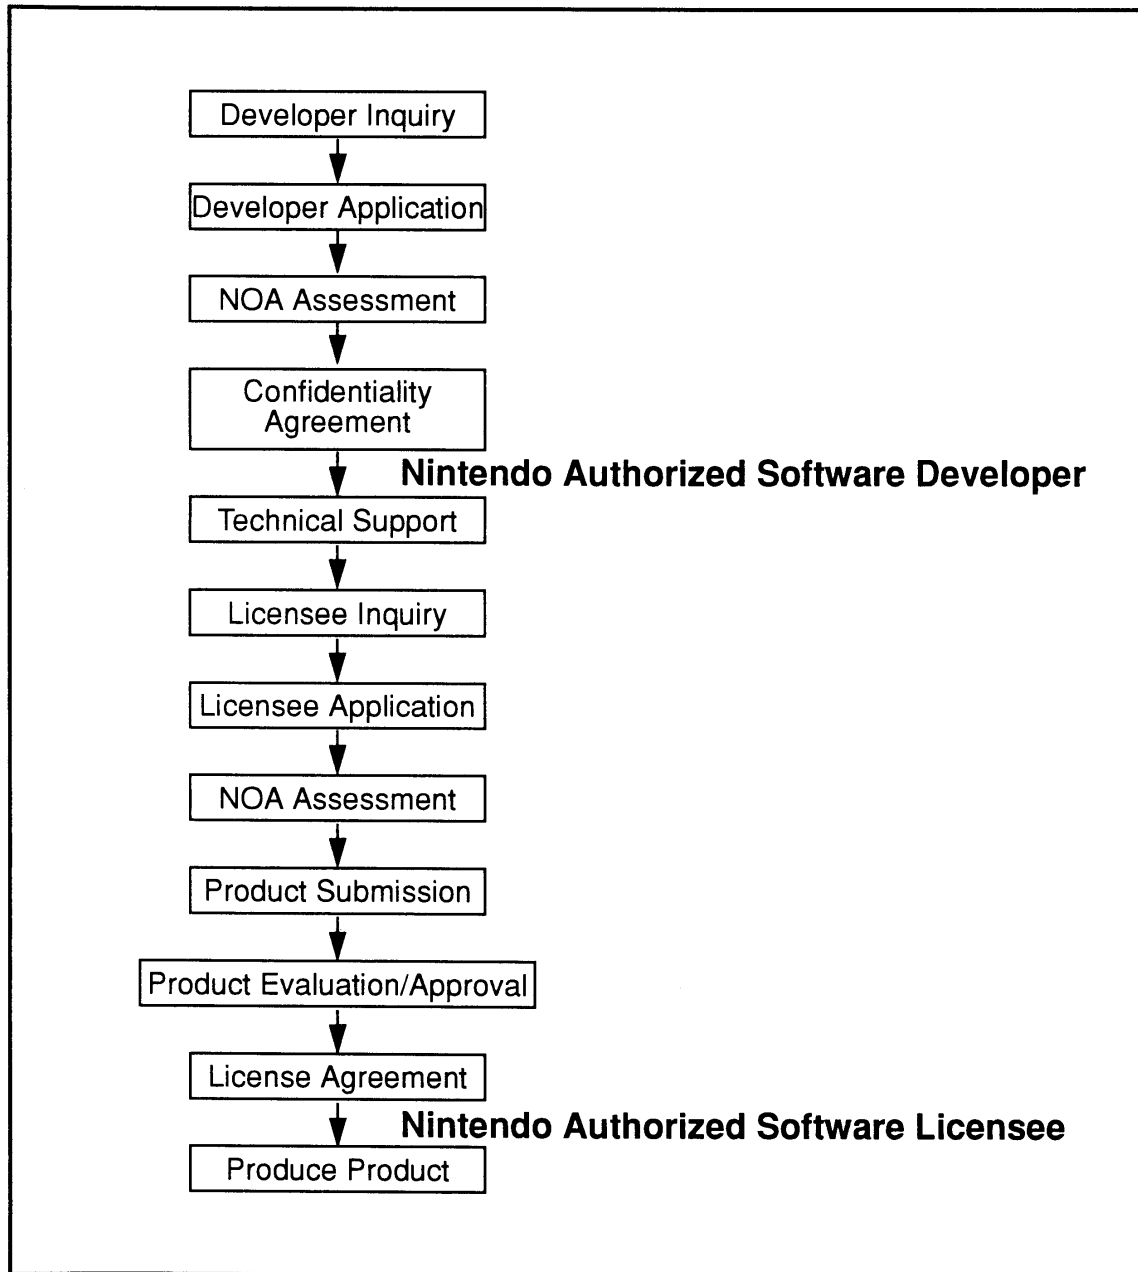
Developer Inquiry

Developer Application

NOA Assessment

Confidentiality Agreement

Nintendo Authorized Software Developer

Technical Support

Licensee Inquiry

Licensee Application

NOA Assessment

Product Submission

Product Evaluation/Approval

License Agreement

Nintendo Authorized Software Licensee

Produce Product